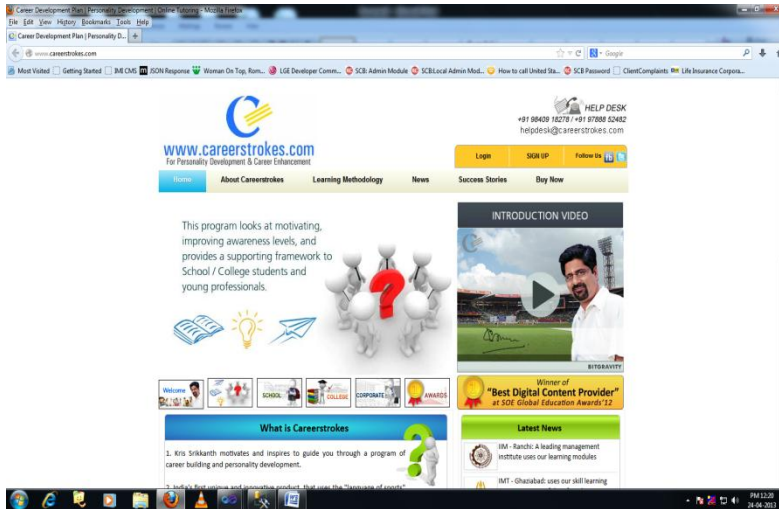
Career Development Plan | Personality Development | Online Tutoring - Mozilla Firefox

File Edit View History Bookmarks Tools Help

Career Development Plan | Personality D... +

www.careerstrokes.com

Google

Most Visited Getting Started IMI CMS JSON Response Woman On Top, Rom... LGE Developer Comm... SCB: Admin Module SCB:Local Admin Mod... How to call United Sta... SCB Password ClientComplaints Life Insurance Corpora...

www.careerstrokes.com
For Personality Development & Career Enhancement

HELP DESK
+91 98409 18278 / +91 97888 52482
helpdesk@careerstrokes.com

Login SIGN UP Follow Us

Home About Careerstrokes Learning Methodology News Success Stories Buy Now

This program looks at motivating, improving awareness levels, and provides a supporting framework to School / College students and young professionals.

INTRODUCTION VIDEO

BITGRAVITY

Welcome SCHOOL COLLEGE CORPORATE AWARDS

Winner of
"Best Digital Content Provider"
at SDE Global Education Awards'12

What is Careerstrokes

1. Kris Srikkanth motivates and inspires to guide you through a program of career building and personality development.

2. India's first unique and innovative product, that uses the "language of sports" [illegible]

Latest News

IIM - Ranchi: A leading management institute uses our learning modules

IMT - Ghaziabad: uses our skill learning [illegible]

PM 12:20
24-04-2013